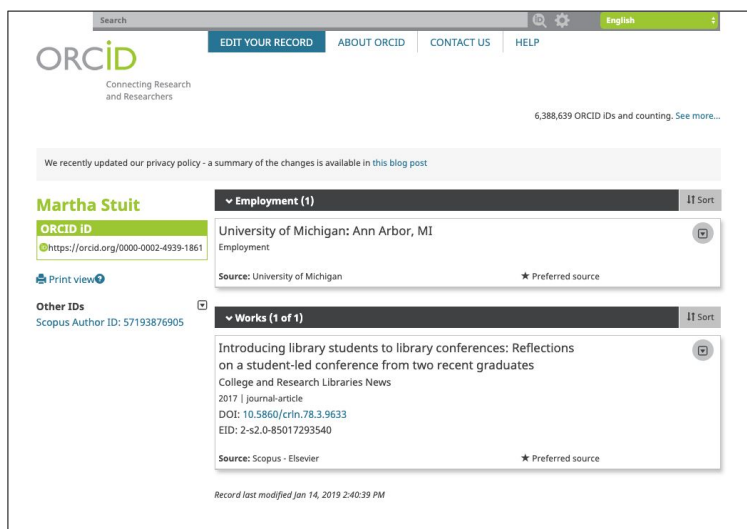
Search

English

ORCID
Connecting Research and Researchers

EDIT YOUR RECORD | ABOUT ORCID | CONTACT US | HELP

6,388,639 ORCID iDs and counting. See more...

We recently updated our privacy policy - a summary of the changes is available in this blog post

Martha Stuit

ORCID ID
https://orcid.org/0000-0002-4939-1861

Print view

Other IDs
Scopus Author ID: 57193876905

Employment (1)

Sort

University of Michigan: Ann Arbor, MI
Employment

Source: University of Michigan

★ Preferred source

Works (1 of 1)

Sort

Introducing library students to library conferences: Reflections on a student-led conference from two recent graduates
College and Research Libraries News
2017 | journal-article
DOI: 10.5860/crln.78.3.9633
EID: 2-s2.0-85017293540

Source: Scopus - Elsevier

★ Preferred source

Record last modified Jan 14, 2019 2:40:39 PM